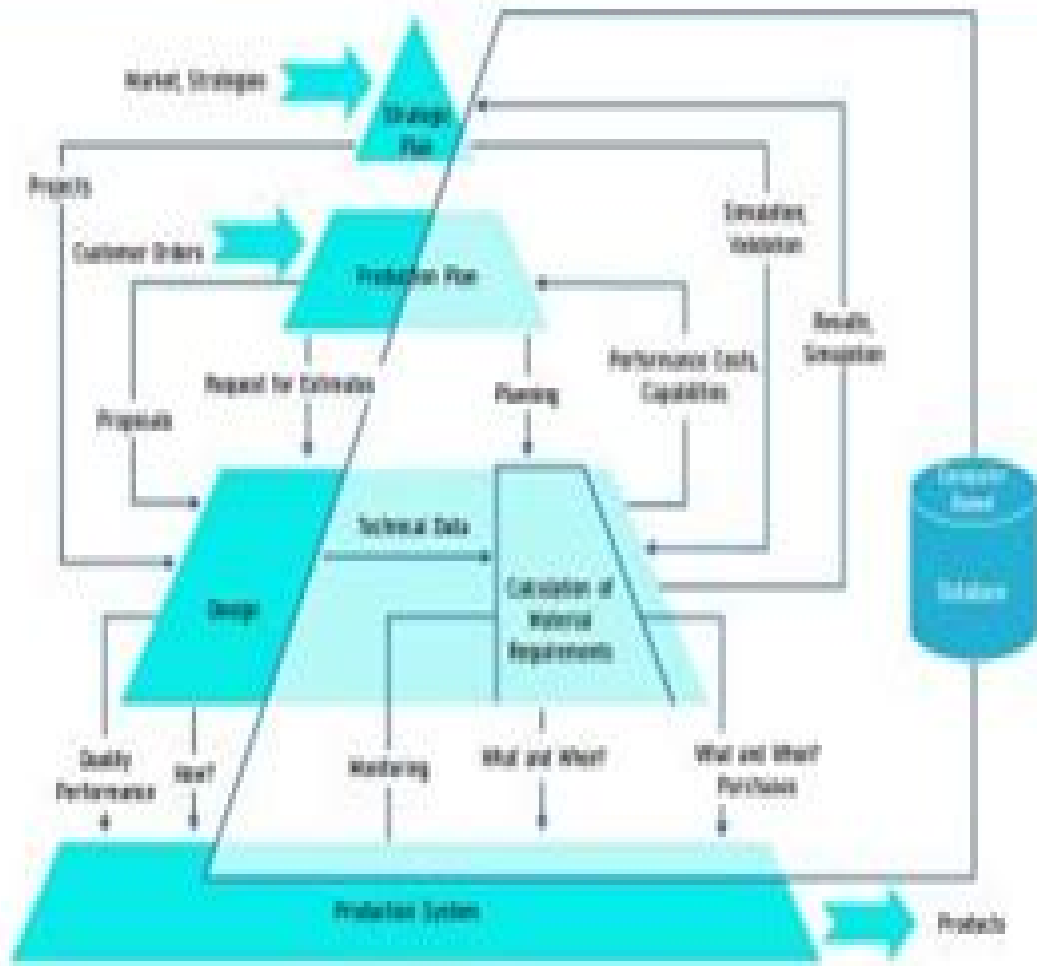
Market, Strategies

Strategic Plan

Projects

Customer Orders

Production Plan

Simulation, Validation

Results, Simulation

Proposals

Request for Estimates

Planning

Performance Costs, Capabilities

Technical Data

Computer Based

Design

Calculation of Material Requirements

Validation

Quality Performance

How?

Monitoring

What and When?

What and When? Purchases

Production System

Products